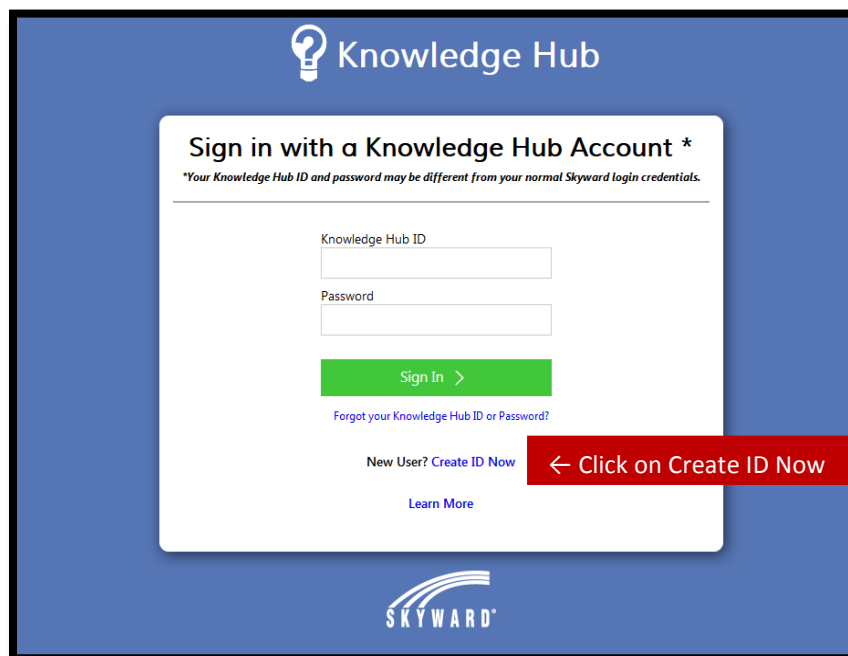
Knowledge Hub

Sign in with a Knowledge Hub Account *

*Your Knowledge Hub ID and password may be different from your normal Skyward login credentials.

Knowledge Hub ID

Password

Sign In >

Forgot your Knowledge Hub ID or Password?

New User? Create ID Now

← Click on Create ID Now

Learn More

SKYWARD®